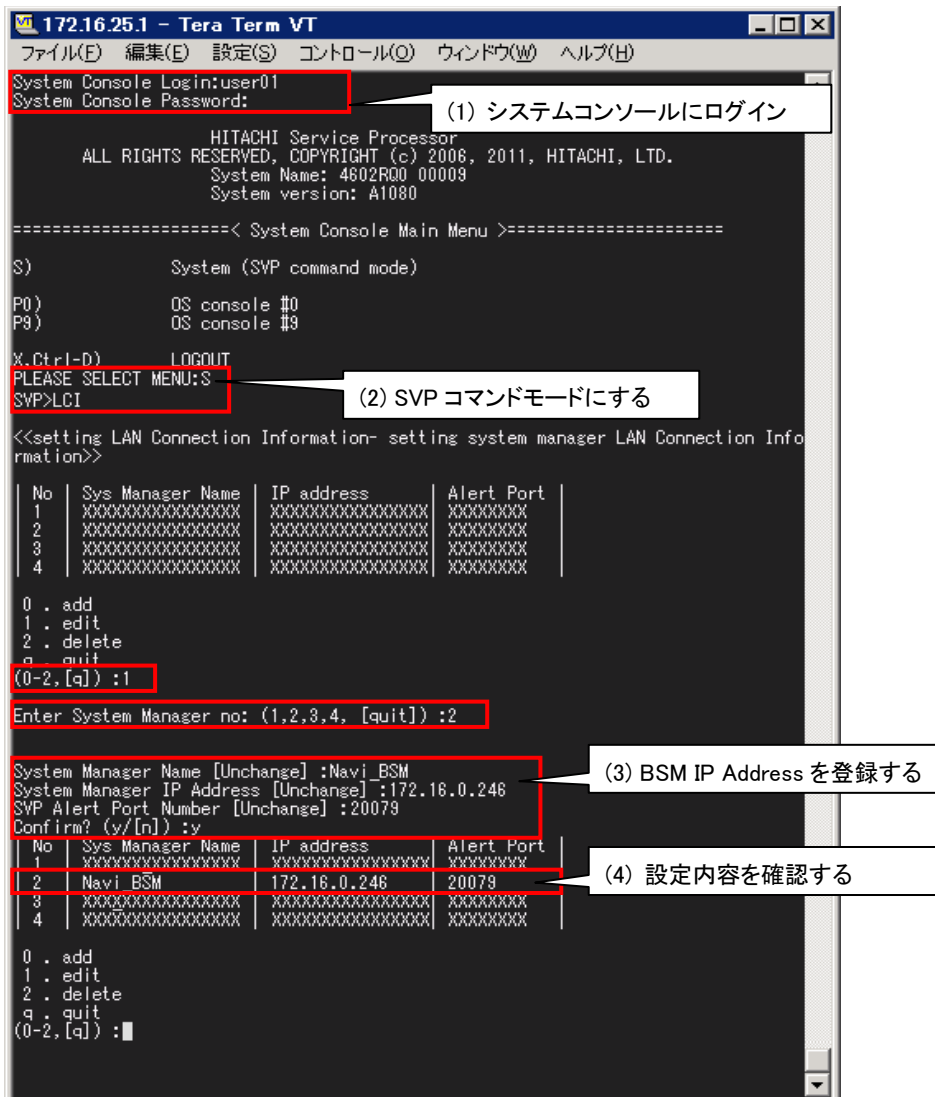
172.16.25.1 - Tera Term VT

ファイル(F) 編集(E) 設定(S) コントロール(O) ウィンドウ(W) ヘルプ(H)

System Console Login:user01
System Console Password:

(1) システムコンソールにログイン

HITACHI Service Processor
ALL RIGHTS RESERVED, COPYRIGHT (c) 2006, 2011, HITACHI, LTD.
System Name: 4602RQ0 00009
System version: A1080

====================< System Console Main Menu >====================

S) System (SVP command mode)

P0) OS console #0
P9) OS console #9

X,Ctrl-D) LOGOUT
PLEASE SELECT MENU:S
SVP>LCI

(2) SVP コマンドモードにする

<<setting LAN Connection Information- setting system manager LAN Connection Information>>

| No | Sys Manager Name | IP address | Alert Port |
|---|---|---|---|
| 1 | XXXXXXXXXXXXXXXX | XXXXXXXXXXXXXXXX | XXXXXXXX |
| 2 | XXXXXXXXXXXXXXXX | XXXXXXXXXXXXXXXX | XXXXXXXX |
| 3 | XXXXXXXXXXXXXXXX | XXXXXXXXXXXXXXXX | XXXXXXXX |
| 4 | XXXXXXXXXXXXXXXX | XXXXXXXXXXXXXXXX | XXXXXXXX |

0 . add
1 . edit
2 . delete
q . quit
(0-2,[q]) :1

Enter System Manager no: (1,2,3,4, [quit]) :2

System Manager Name [Unchange] :Navi_BSM
System Manager IP Address [Unchange] :172.16.0.246
SVP Alert Port Number [Unchange] :20079
Confirm? (y/[n]) :y

(3) BSM IP Address を登録する

| No | Sys Manager Name | IP address | Alert Port |
|---|---|---|---|
| 1 | XXXXXXXXXXXXXXXX | XXXXXXXXXXXXXXXX | XXXXXXXX |
| 2 | Navi_BSM | 172.16.0.246 | 20079 |
| 3 | XXXXXXXXXXXXXXXX | XXXXXXXXXXXXXXXX | XXXXXXXX |
| 4 | XXXXXXXXXXXXXXXX | XXXXXXXXXXXXXXXX | XXXXXXXX |

(4) 設定内容を確認する

0 . add
1 . edit
2 . delete
q . quit
(0-2,[q]) :